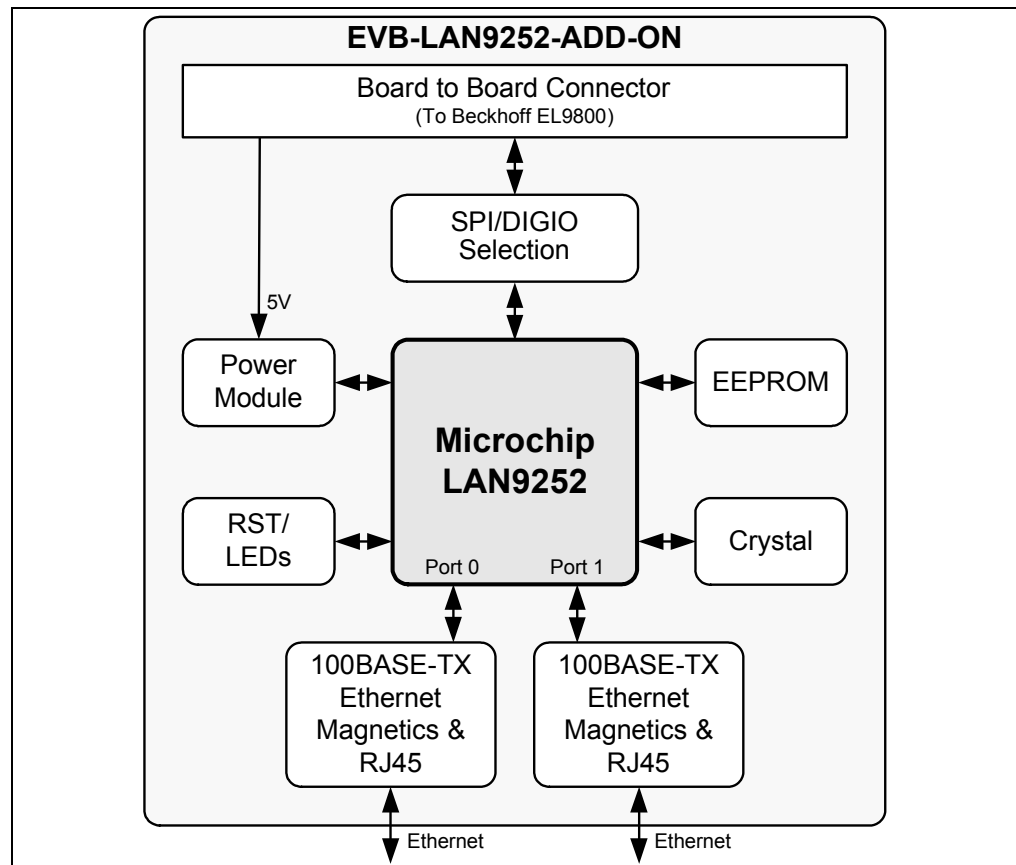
EVB-LAN9252-ADD-ON

Board to Board Connector
(To Beckhoff EL9800)

SPI/DIGIO Selection

5V

Power Module

Microchip LAN9252

EEPROM

RST/ LEDs

Crystal

Port 0

Port 1

100BASE-TX Ethernet Magnetics & RJ45

100BASE-TX Ethernet Magnetics & RJ45

Ethernet

Ethernet